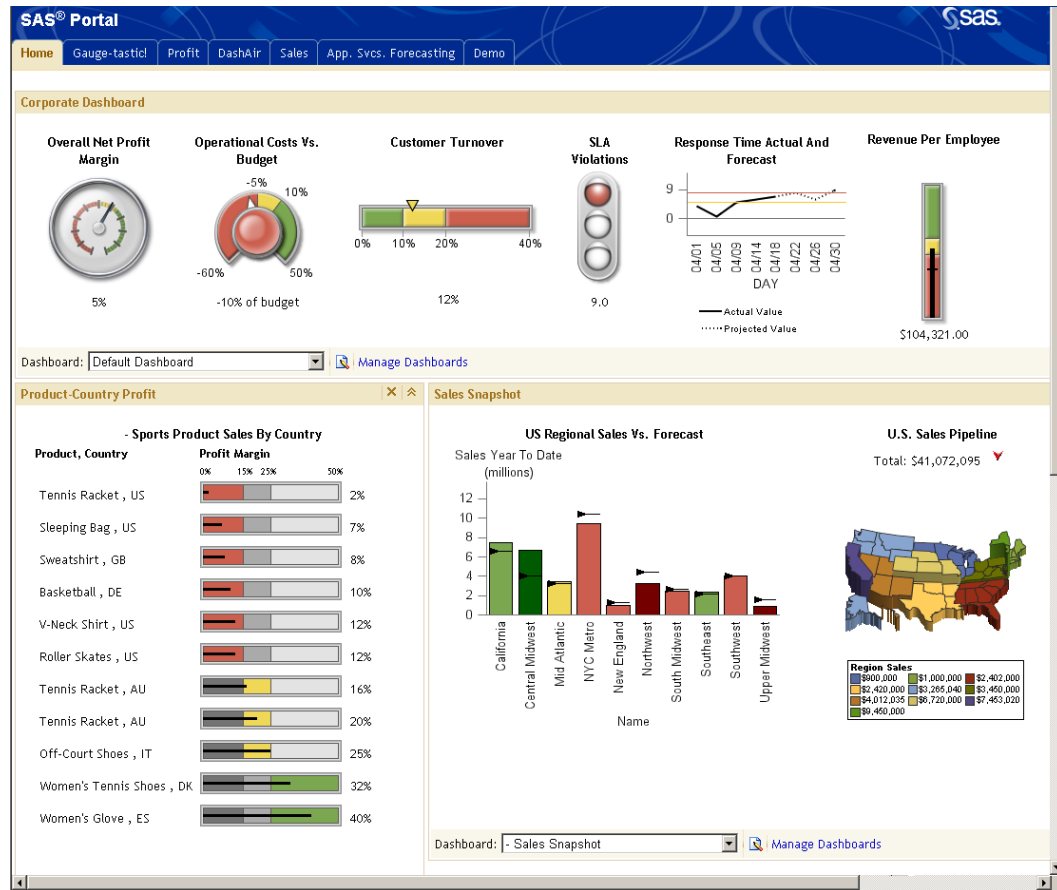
SAS® Portal

Home | Gauge-tastic! | Profit | DashAir | Sales | App. Svcs. Forecasting | Demo

Corporate Dashboard

Overall Net Profit Margin

5%

Operational Costs Vs. Budget

-5%
10%
-60%
50%
-10% of budget

Customer Turnover

0%
10%
20%
40%
12%

SLA Violations

9.0

Response Time Actual And Forecast

9
0
04/01
04/05
04/09
04/14
04/18
04/22
04/26
04/30
DAY
Actual Value
Projected Value

Revenue Per Employee

$104,321.00

Dashboard: Default Dashboard
Manage Dashboards

Product-Country Profit

- Sports Product Sales By Country

Product, Country
Profit Margin
0% 15% 25% 50%

| Product, Country | Profit Margin |
|---|---|
| Tennis Racket , US | 2% |
| Sleeping Bag , US | 7% |
| Sweatshirt , GB | 8% |
| Basketball , DE | 10% |
| V-Neck Shirt , US | 12% |
| Roller Skates , US | 12% |
| Tennis Racket , AU | 16% |
| Tennis Racket , AU | 20% |
| Off-Court Shoes , IT | 25% |
| Women's Tennis Shoes , DK | 32% |
| Women's Glove , ES | 40% |

Sales Snapshot

US Regional Sales Vs. Forecast

Sales Year To Date (millions)

12
10
8
6
4
2
0

California
Central Midwest
Mid Atlantic
NYC Metro
New England
Northwest
South Midwest
Southeast
Southwest
Upper Midwest

Name

U.S. Sales Pipeline

Total: $41,072,095

Region Sales
$800,000
$1,000,000
$2,402,000
$2,420,000
$3,265,040
$3,450,000
$4,012,035
$6,720,000
$7,463,020
$9,450,000

Dashboard: - Sales Snapshot
Manage Dashboards